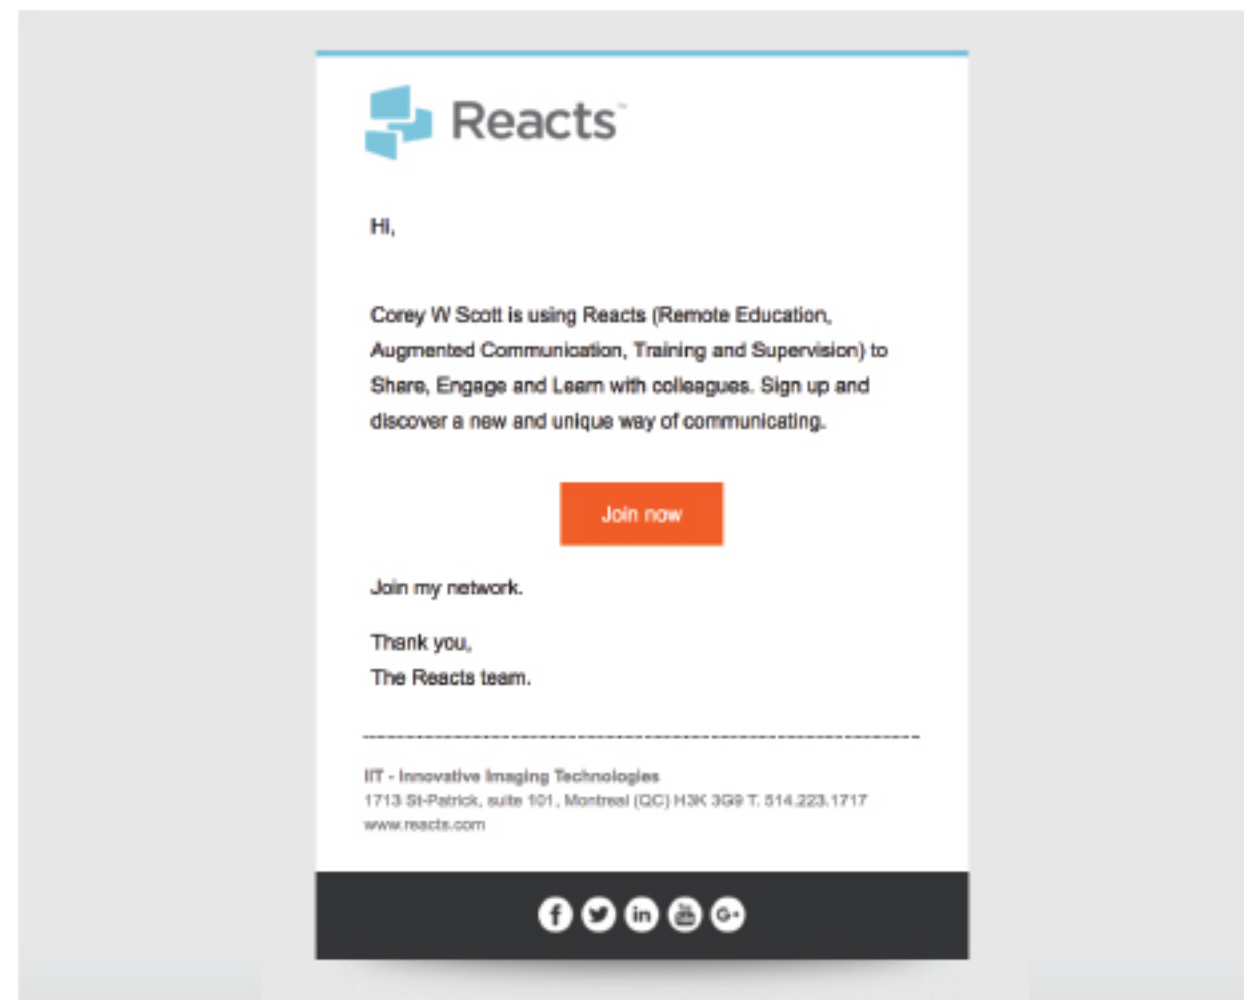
Reacts™

Hi,

Corey W Scott is using Reacts (Remote Education, Augmented Communication, Training and Supervision) to Share, Engage and Learn with colleagues. Sign up and discover a new and unique way of communicating.

Join now

Join my network.

Thank you,
The Reacts team.

IIT - Innovative Imaging Technologies
1713 St-Patrick, suite 101, Montreal (QC) H3K 3G9 T. 514.223.1717
www.reacts.com

f in G+